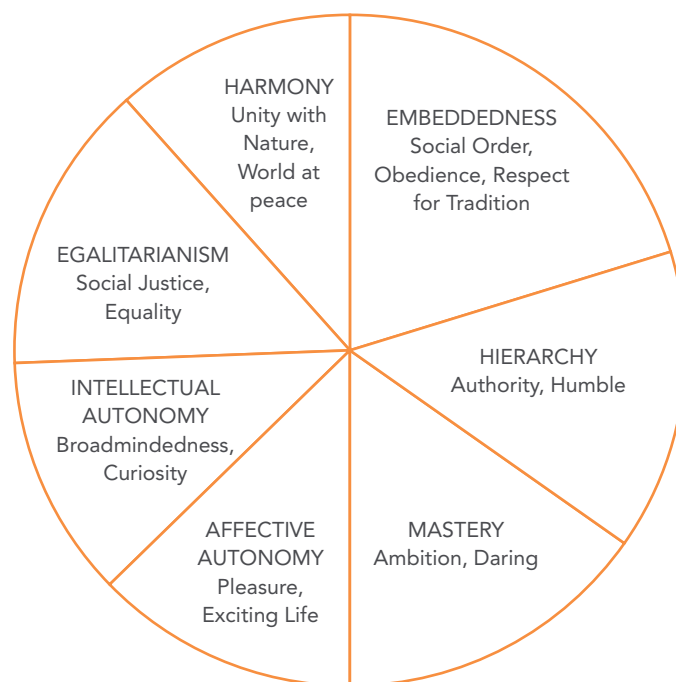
HARMONY
Unity with Nature, World at peace

EMBEDDEDNESS
Social Order, Obedience, Respect for Tradition

HIERARCHY
Authority, Humble

MASTERY
Ambition, Daring

AFFECTIVE AUTONOMY
Pleasure, Exciting Life

INTELLECTUAL AUTONOMY
Broadmindedness, Curiosity

EGALITARIANISM
Social Justice, Equality